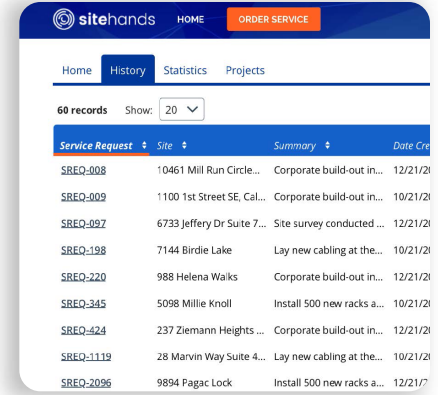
sitehands HOME ORDER SERVICE

Home History Statistics Projects

60 records Show: 20

| Service Request | Site | Summary | Date Cre |
|---|---|---|---|
| SREQ-008 | 10461 Mill Run Circle... | Corporate build-out in... | 12/21/2 |
| SREQ-009 | 1100 1st Street SE, Cal... | Corporate build-out in... | 10/21/2 |
| SREQ-097 | 6733 Jeffery Dr Suite 7... | Site survey conducted ... | 12/21/2 |
| SREQ-198 | 7144 Birdie Lake | Lay new cabling at the... | 10/21/2 |
| SREQ-220 | 988 Helena Walks | Corporate build-out in... | 12/21/2 |
| SREQ-345 | 5098 Millie Knoll | Install 500 new racks a... | 10/21/2 |
| SREQ-424 | 237 Ziemann Heights ... | Corporate build-out in... | 12/21/2 |
| SREQ-1119 | 28 Marvin Way Suite 4... | Lay new cabling at the... | 12/21/2 |
| SREQ-2096 | 9894 Pagac Lock | Install 500 new racks a... | 12/21/2 |